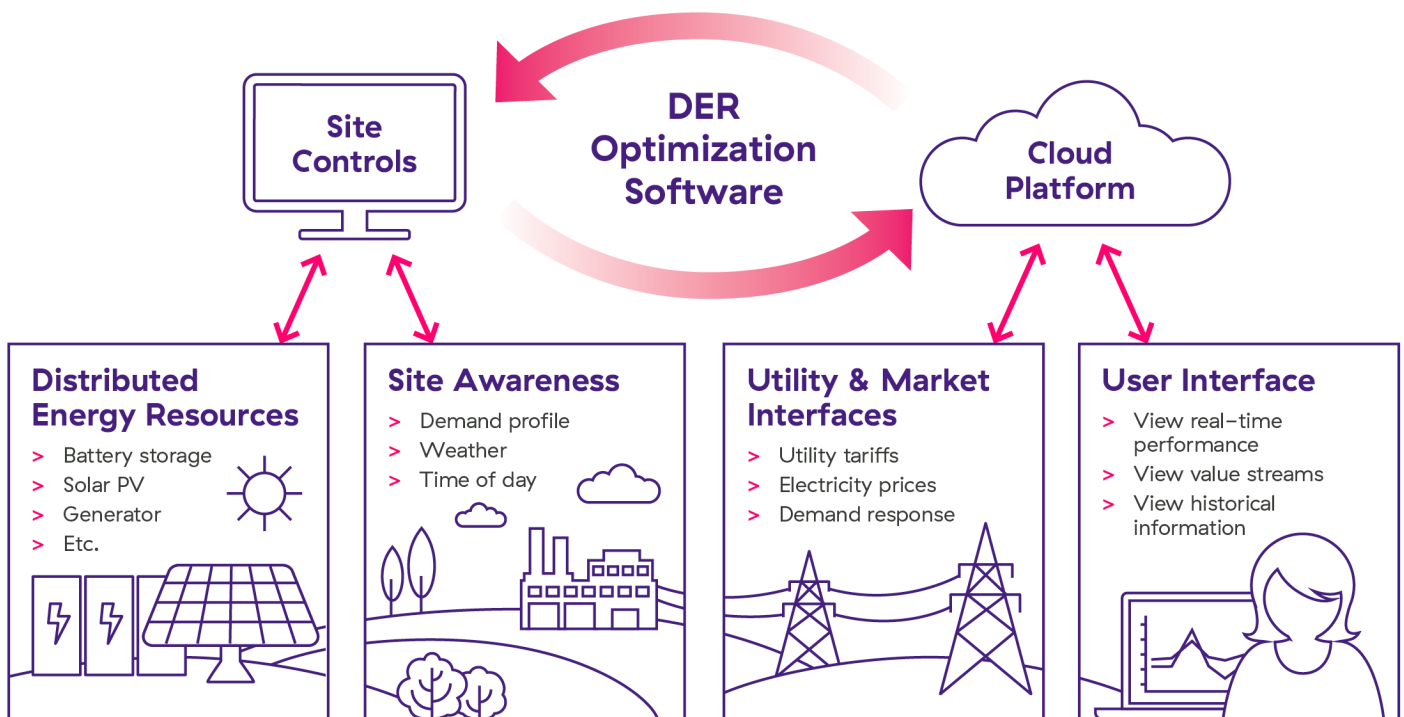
Site Controls

DER Optimization Software

Cloud Platform

Distributed Energy Resources
> Battery storage
> Solar PV
> Generator
> Etc.

Site Awareness
> Demand profile
> Weather
> Time of day

Utility & Market Interfaces
> Utility tariffs
> Electricity prices
> Demand response

User Interface
> View real-time performance
> View value streams
> View historical information